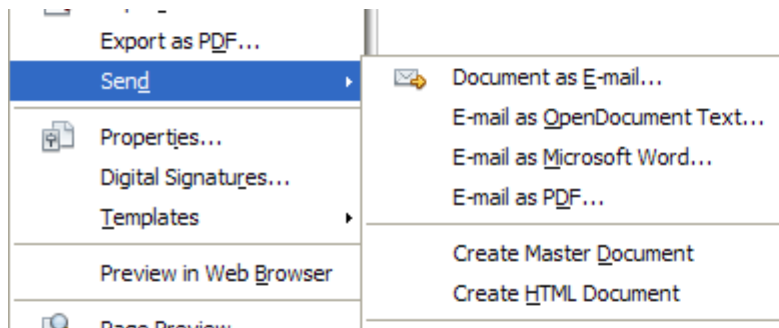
Export as PDF...
Send
Properties...
Digital Signatures...
Templates
Preview in Web Browser
Page Preview

Document as E-mail...
E-mail as OpenDocument Text...
E-mail as Microsoft Word...
E-mail as PDF...
Create Master Document
Create HTML Document